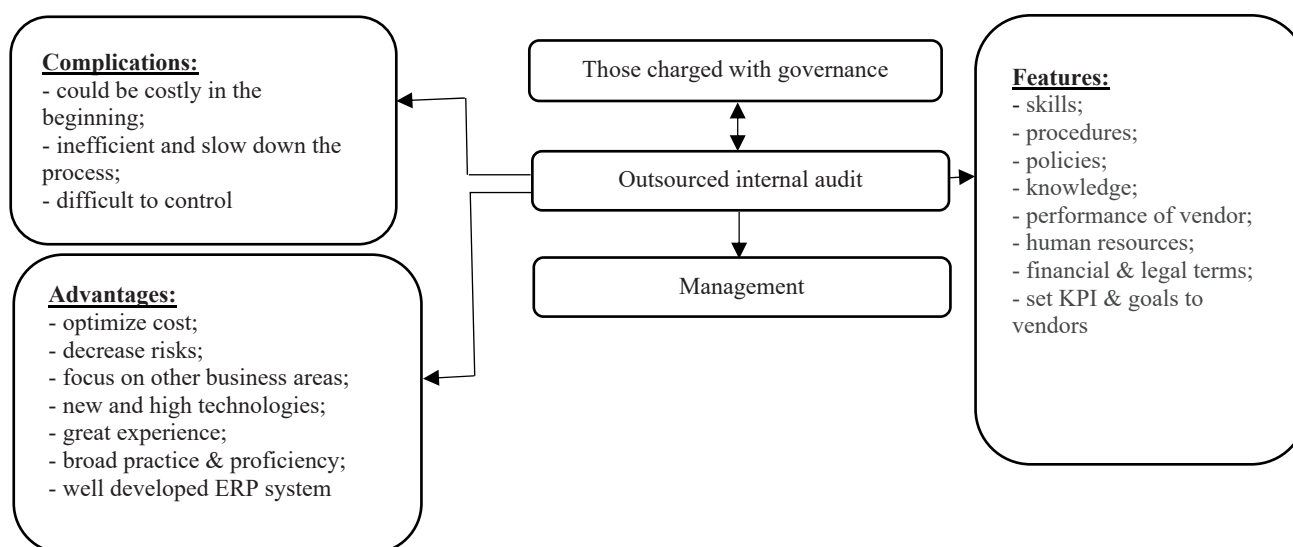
Complications:
- could be costly in the beginning;
- inefficient and slow down the process;
- difficult to control

Advantages:
- optimize cost;
- decrease risks;
- focus on other business areas;
- new and high technologies;
- great experience;
- broad practice & proficiency;
- well developed ERP system

Those charged with governance

Outsourced internal audit

Management

Features:
- skills;
- procedures;
- policies;
- knowledge;
- performance of vendor;
- human resources;
- financial & legal terms;
- set KPI & goals to vendors